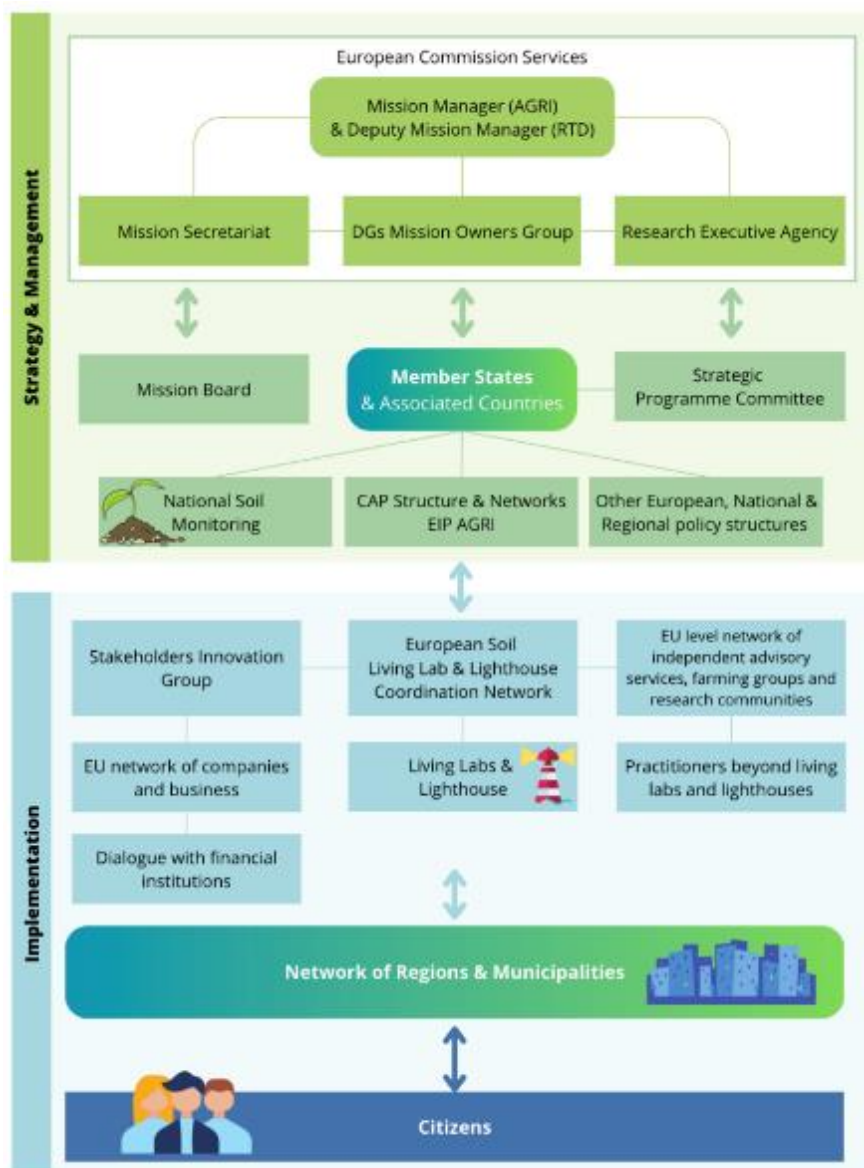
Strategy & Management

European Commission Services

Mission Manager (AGRI) & Deputy Mission Manager (RTD)

Mission Secretariat

DGs Mission Owners Group

Research Executive Agency

Mission Board

Member States & Associated Countries

Strategic Programme Committee

National Soil Monitoring

CAP Structure & Networks EIP AGRI

Other European, National & Regional policy structures

Implementation

Stakeholders Innovation Group

European Soil Living Lab & Lighthouse Coordination Network

EU level network of independent advisory services, farming groups and research communities

EU network of companies and business

Living Labs & Lighthouse

Practitioners beyond living labs and lighthouses

Dialogue with financial institutions

Network of Regions & Municipalities

Citizens